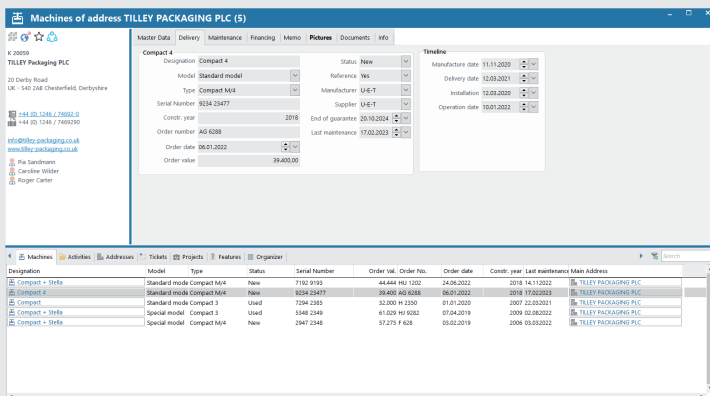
Machines of address TILLEY PACKAGING PLC (5)

K 20059
TILLEY Packaging PLC

20 Derby Road
UK - S40 2AB Chesterfield, Derbyshire

+44 (0) 1246 / 74692-0
+44 (0) 1246 / 7469290

info@tilley-packaging.co.uk
www.tilley-packaging.co.uk

Pia Sandmann
Caroline Wilder
Roger Carter

Master Data | Delivery | Maintenance | Financing | Memo | Pictures | Documents | Info

Compact 4
Designation: Compact 4
Model: Standard model
Type: Compact M/4
Serial Number: 9234 23477
Constr. year: 2018
Order number: AG 6288
Order date: 06.01.2022
Order value: 39.400,00

Status: New
Reference: Yes
Manufacturer: U-E-T
Supplier: U-E-T
End of guarantee: 20.10.2024
Last maintenance: 17.02.2023

Timeline
Manufacture date: 11.11.2020
Delivery date: 12.03.2021
Installation: 12.03.2020
Operation date: 10.01.2022

Machines | Activities | Addresses | Tickets | Projects | Features | Organizer

Search

| Designation | Model | Type | Status | Serial Number | Order Val. | Order No. | Order date | Constr. year | Last maintenance | Main Address |
|---|---|---|---|---|---|---|---|---|---|---|
| Compact + Stella | Standard mode | Compact M/4 | New | 7192 9193 | 44.444 | HU 1202 | 24.06.2022 | 2018 | 14.11.2022 | TILLEY PACKAGING PLC |
| Compact 4 | Standard mode | Compact M/4 | New | 9234 23477 | 39.400 | AG 6288 | 06.01.2022 | 2018 | 17.02.2023 | TILLEY PACKAGING PLC |
| Compact | Standard mode | Compact 3 | Used | 7294 2385 | 32.000 | H 2350 | 01.01.2020 | 2007 | 22.03.2021 | TILLEY PACKAGING PLC |
| Compact + Stella | Special model | Compact 3 | Used | 3348 2349 | 61.029 | HU 9282 | 07.04.2019 | 2009 | 02.08.2022 | TILLEY PACKAGING PLC |
| Compact + Stella | Special model | Compact M/4 | New | 2947 2348 | 57.275 | F 628 | 03.02.2019 | 2006 | 03.03.2022 | TILLEY PACKAGING PLC |